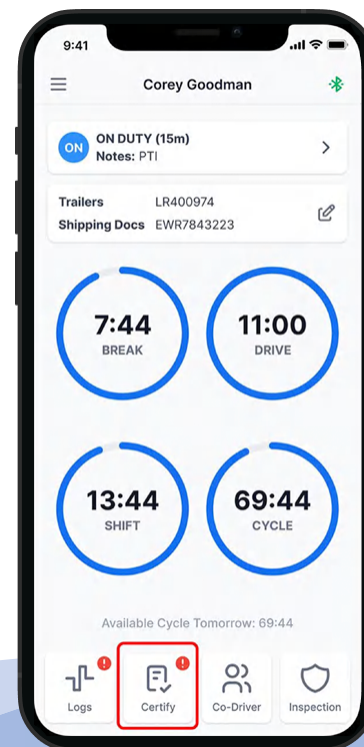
9:41

Corey Goodman

ON
ON DUTY (15m)
Notes: PTI

Trailers LR400974
Shipping Docs EWR7843223

7:44
BREAK

11:00
DRIVE

13:44
SHIFT

69:44
CYCLE

Available Cycle Tomorrow: 69:44

Logs
Certify
Co-Driver
Inspection